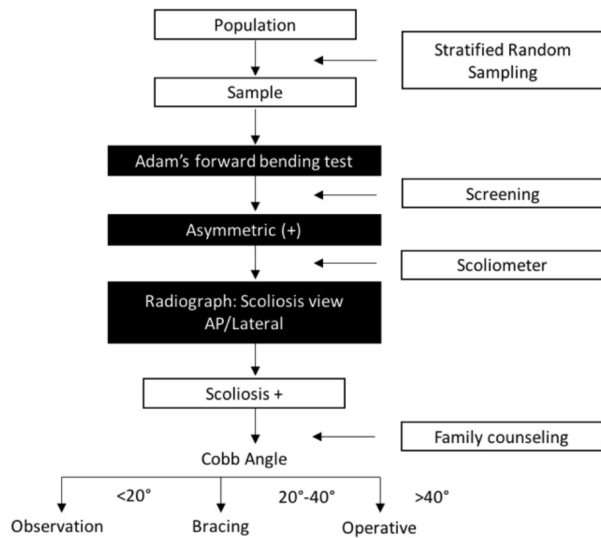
Population

Stratified Random Sampling

Sample

Adam’s forward bending test

Screening

Asymmetric (+)

Scoliometer

Radiograph: Scoliosis view AP/Lateral

Scoliosis +

Family counseling

Cobb Angle

<20°

20°-40°

>40°

Observation

Bracing

Operative